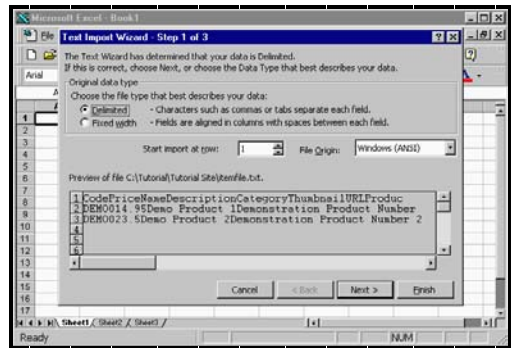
Microsoft Excel - Book1

File

Arial

Text Import Wizard - Step 1 of 3

The Text Wizard has determined that your data is Delimited.
If this is correct, choose Next, or choose the Data Type that best describes your data.

Original data type
Choose the file type that best describes your data:
Delimited - Characters such as commas or tabs separate each field.
Fixed width - Fields are aligned in columns with spaces between each field.

Start import at row: 1 File Origin: Windows (ANSI)

Preview of file C:\Tutorial\Tutorial Site\itemfile.txt.

1 CodePriceNameDescriptionCategoryThumbnailURLProduc
2 DEMO0014.95Demo Product 1Demonstration Product Number
3 DEMO0023.5Demo Product 2Demonstration Product Number 2
4
5
6

Cancel < Back Next > Finish

1
2
3
4
5
6
7
8
9
10
11
12
13
14
15
16
17

Sheet1 Sheet2 Sheet3

Ready NUM